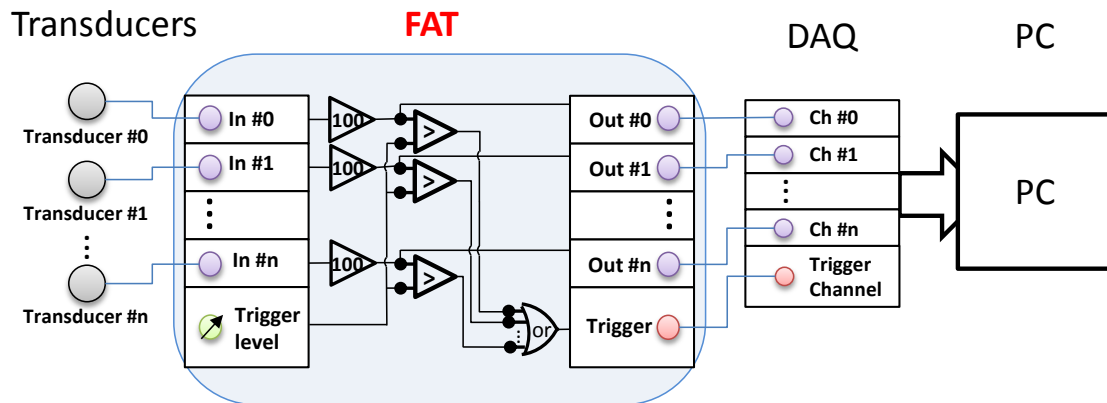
Transducers

FAT

DAQ

PC

Transducer #0

Transducer #1

⋮

Transducer #n

In #0

In #1

⋮

In #n

Trigger level

100

100

100

>

>

>

⋮

or

Out #0

Out #1

⋮

Out #n

Trigger

Ch #0

Ch #1

⋮

Ch #n

Trigger Channel

PC